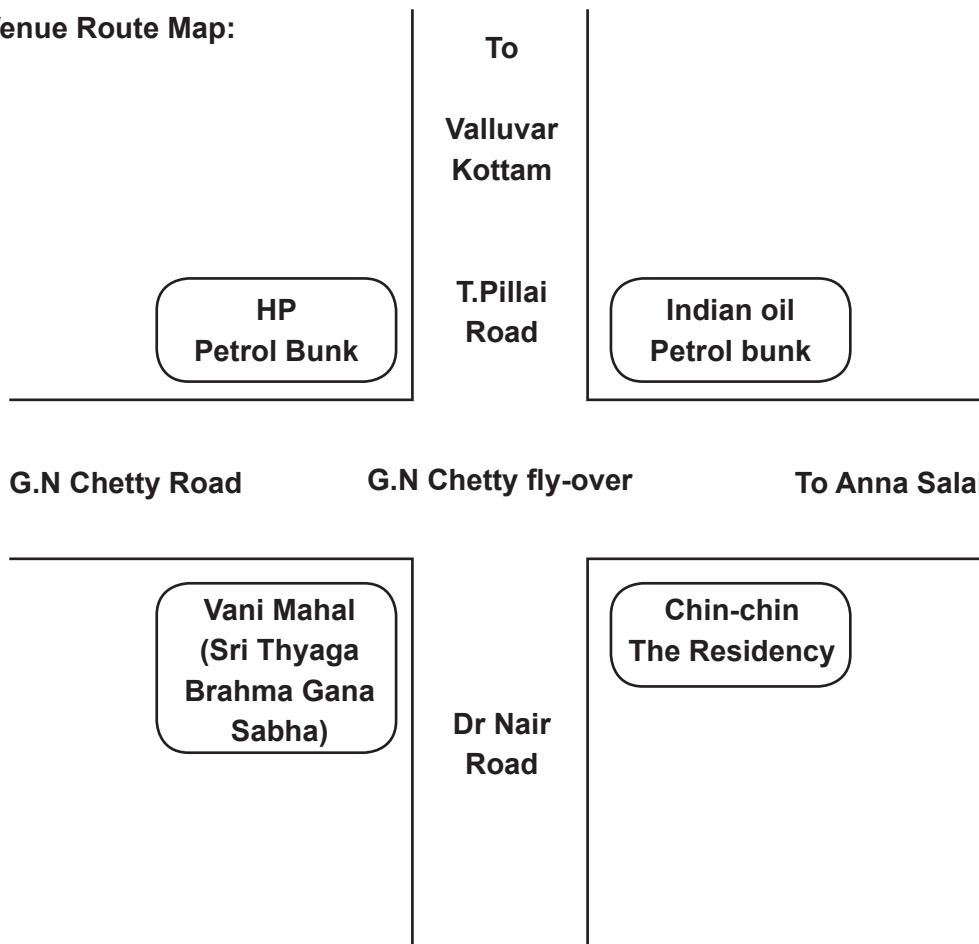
enue Route Map:

To

Valluvar Kottam

HP Petrol Bunk

T.Pillai Road

Indian oil Petrol bunk

G.N Chetty Road

G.N Chetty fly-over

To Anna Salai

Vani Mahal (Sri Thyaga Brahma Gana Sabha)

Chin-chin The Residency

Dr Nair Road